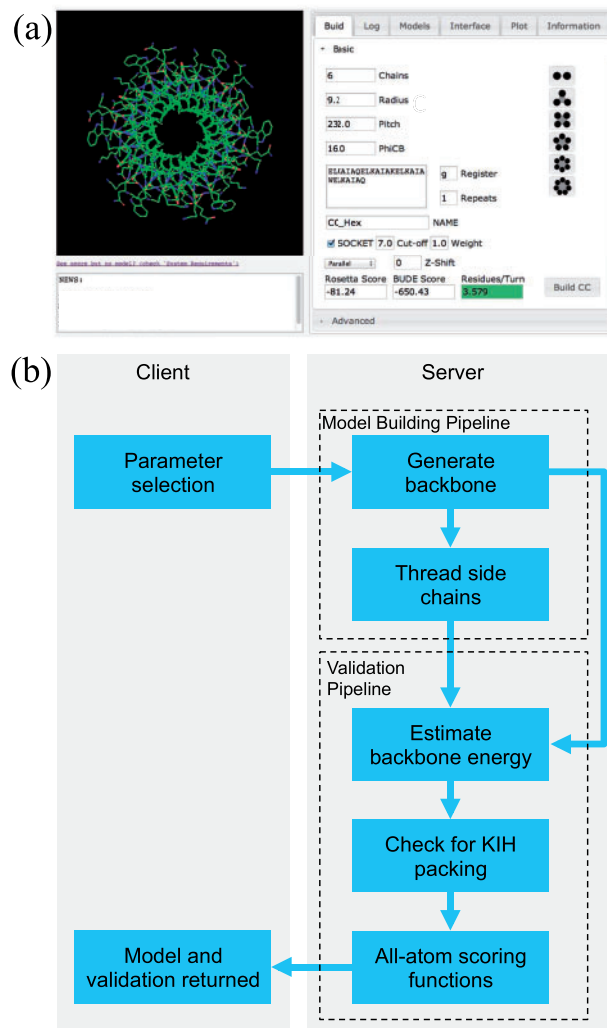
(a)

Build | Log | Models | Interface | Plot | Information

Basic

6 Chains

9.2 Radius

232.0 Pitch

16.0 PhiCB

ELAIAQELKAIAKELKAIAWELKAIAQ

g Register

1 Repeats

CC_Hex NAME

SOCKET 7.0 Cut-off 1.0 Weight

Parallel 0 Z-Shift

Rosetta Score BUDE Score Residues/Turn

-81.24 -650.43 3.579

Build CC

Advanced

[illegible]

NEWS:

(b)

Client

Server

Model Building Pipeline

Parameter selection

Generate backbone

Thread side chains

Validation Pipeline

Estimate backbone energy

Check for KIH packing

Model and validation returned

All-atom scoring functions